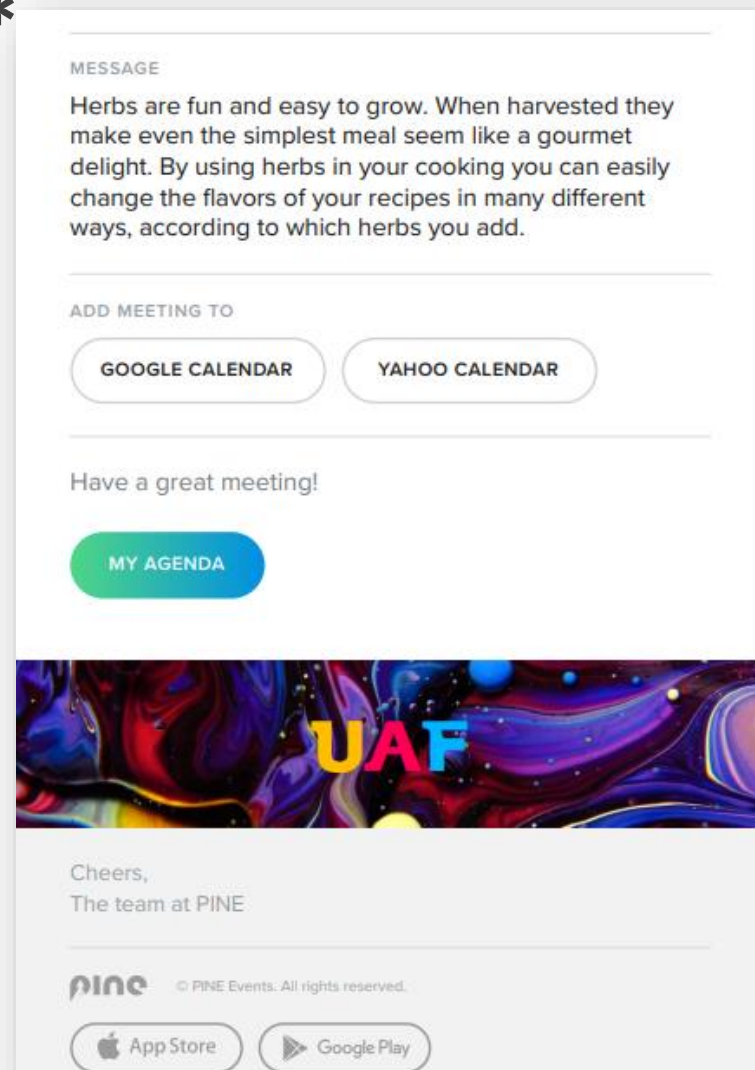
MESSAGE

Herbs are fun and easy to grow. When harvested they make even the simplest meal seem like a gourmet delight. By using herbs in your cooking you can easily change the flavors of your recipes in many different ways, according to which herbs you add.

ADD MEETING TO

GOOGLE CALENDAR

YAHOO CALENDAR

Have a great meeting!

MY AGENDA

UAF

Cheers,
The team at PINE

pine © PINE Events. All rights reserved.

App Store

Google Play